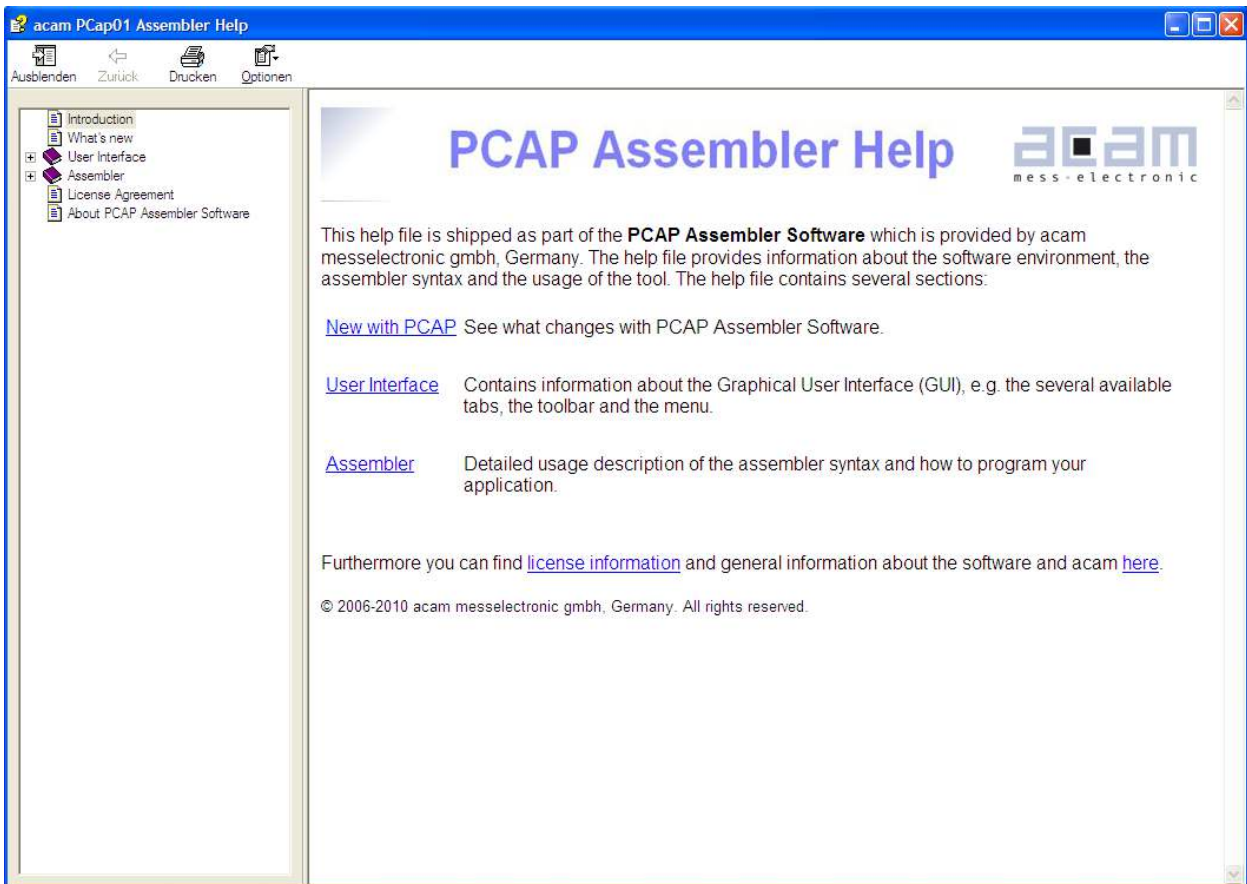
acam PCap01 Assembler Help

Ausblenden Zurück Drucken Optionen

Introduction
What's new
User Interface
Assembler
License Agreement
About PCAP Assembler Software

PCAP Assembler Help

acam
mess-electronic

This help file is shipped as part of the **PCAP Assembler Software** which is provided by acam messelectronic gmbh, Germany. The help file provides information about the software environment, the assembler syntax and the usage of the tool. The help file contains several sections:

New with PCAP See what changes with PCAP Assembler Software.

User Interface Contains information about the Graphical User Interface (GUI), e.g. the several available tabs, the toolbar and the menu.

Assembler Detailed usage description of the assembler syntax and how to program your application.

Furthermore you can find license information and general information about the software and acam here.

© 2006-2010 acam messelectronic gmbh, Germany. All rights reserved.